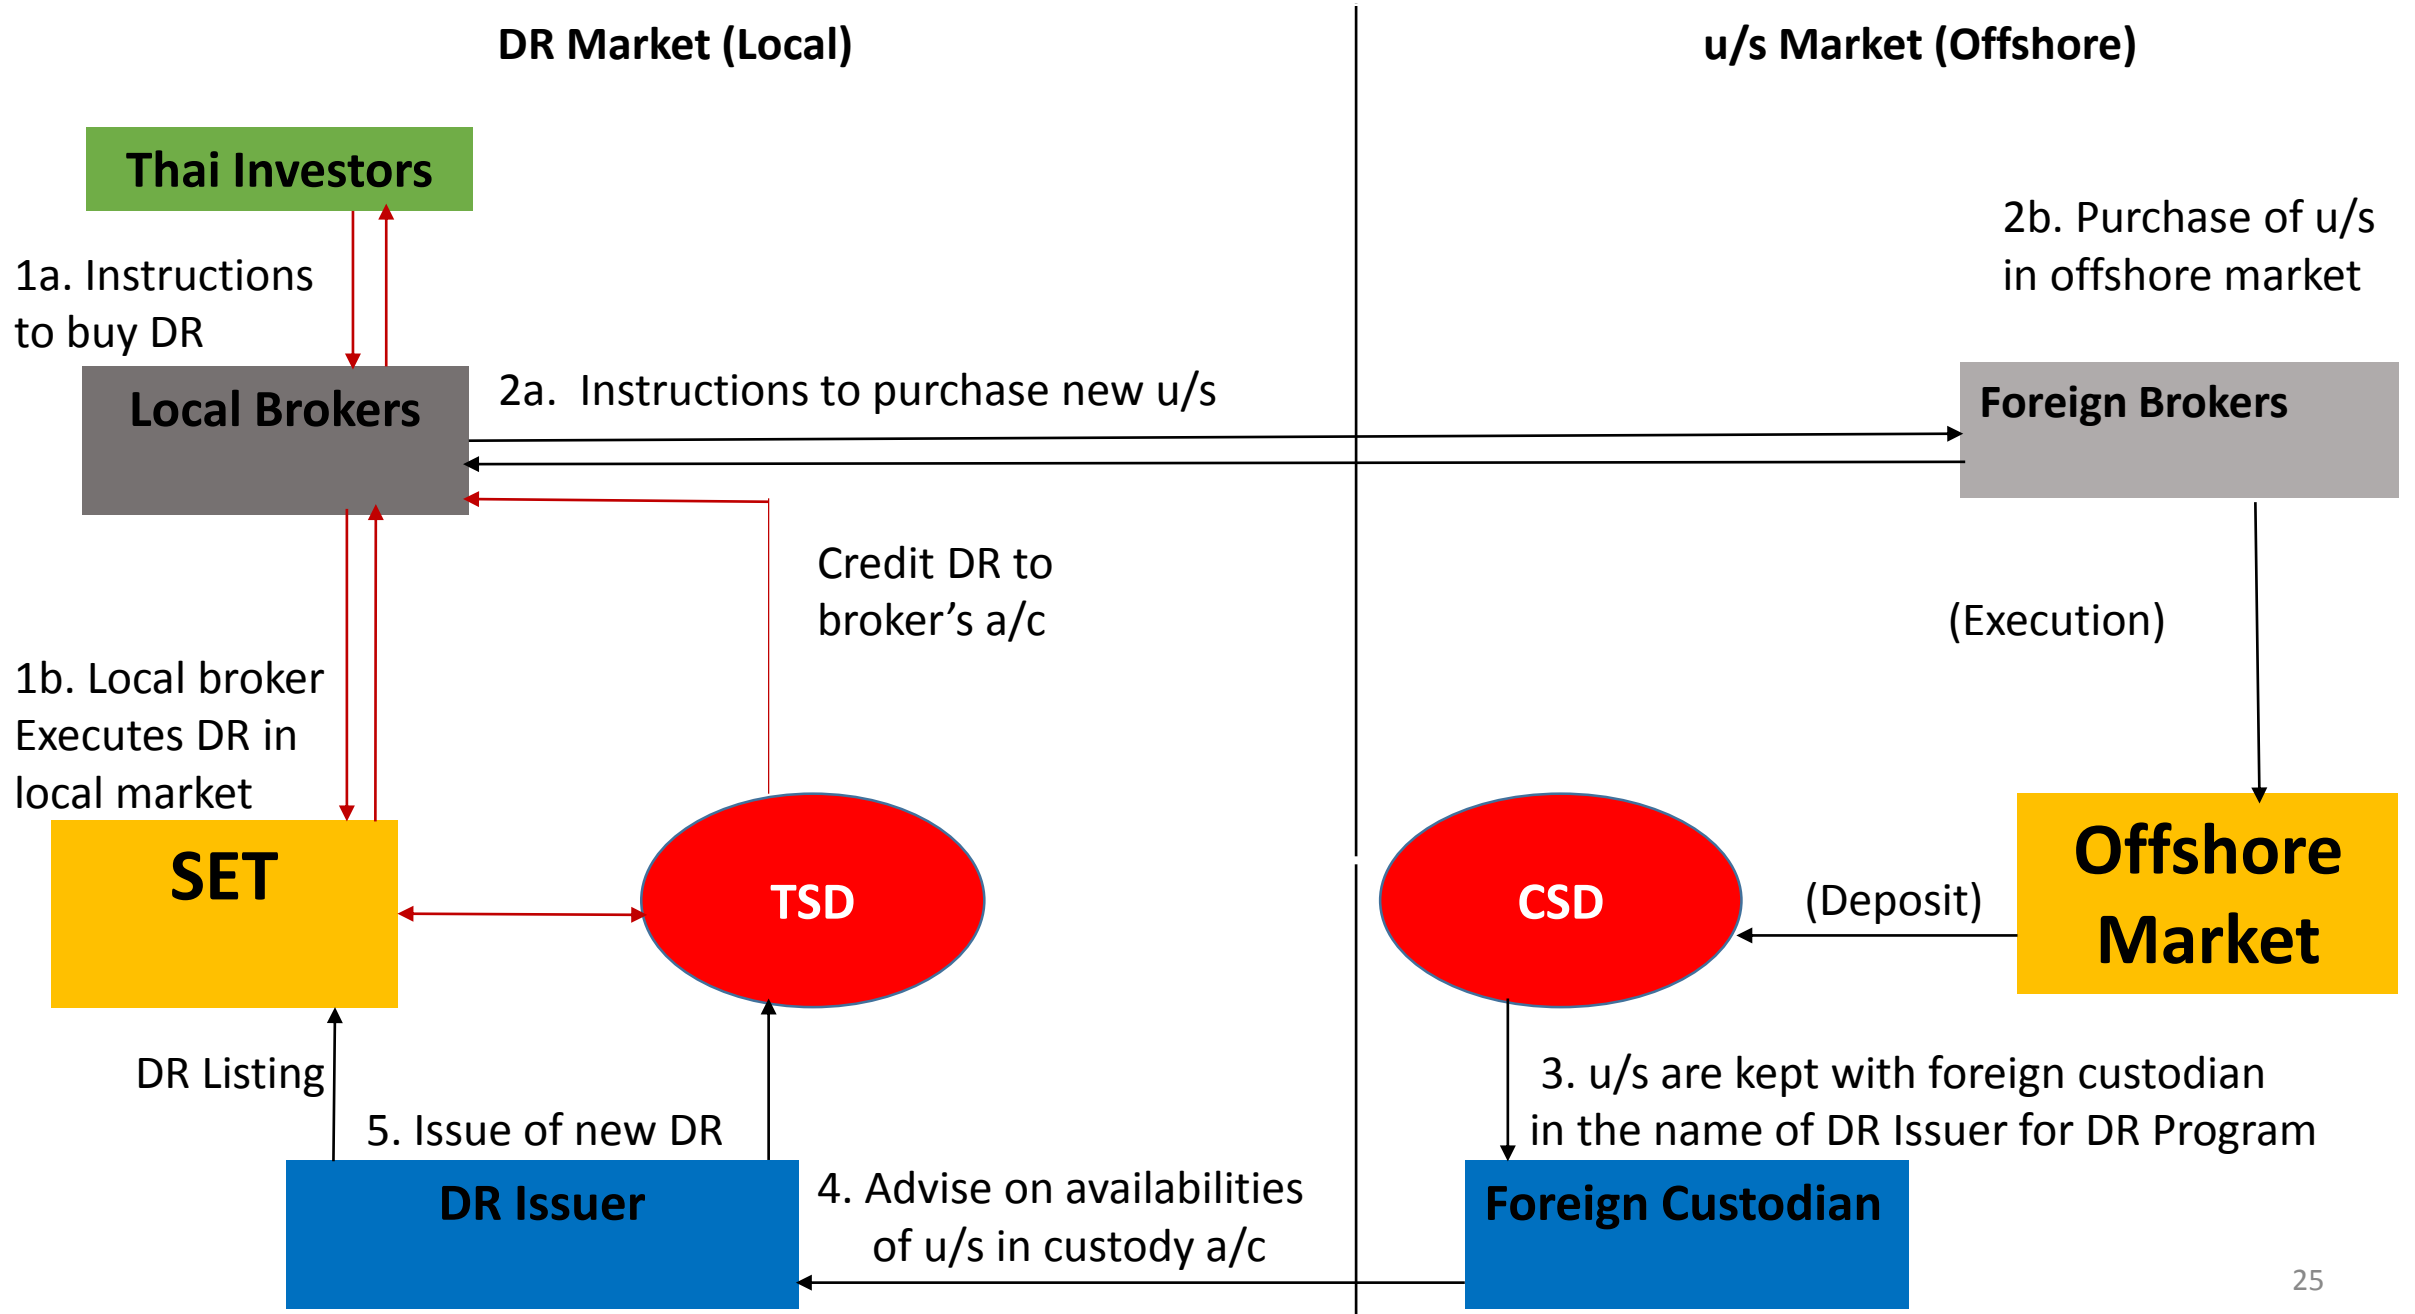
DR Market (Local)

u/s Market (Offshore)

Thai Investors

1a. Instructions to buy DR

2b. Purchase of u/s in offshore market

Local Brokers

2a. Instructions to purchase new u/s

Foreign Brokers

Credit DR to broker’s a/c

(Execution)

1b. Local broker Executes DR in local market

SET

TSD

CSD

(Deposit)

Offshore Market

DR Listing

5. Issue of new DR

3. u/s are kept with foreign custodian in the name of DR Issuer for DR Program

DR Issuer

4. Advise on availabilities of u/s in custody a/c

Foreign Custodian

25